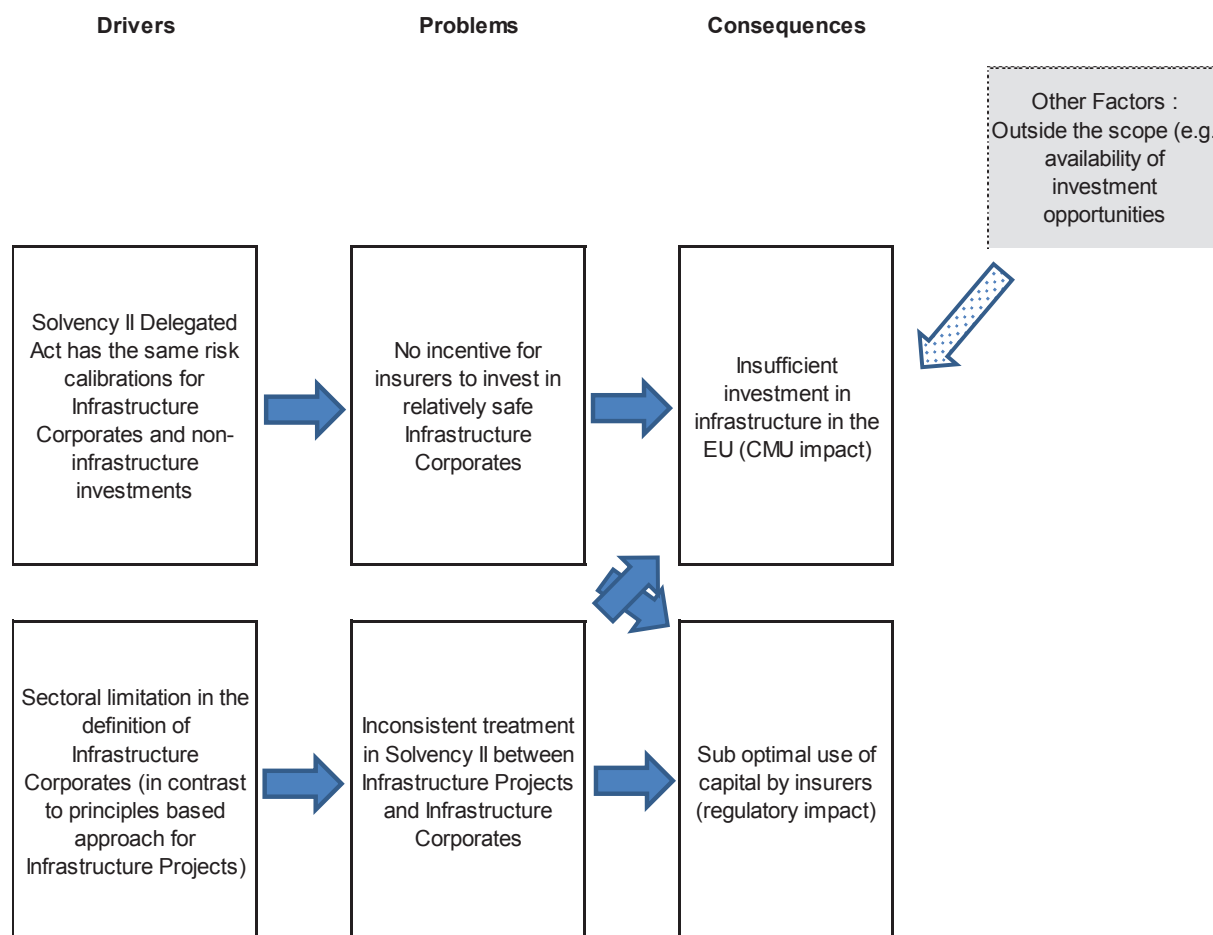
Drivers

Problems

Consequences

Other Factors : Outside the scope (e.g. availability of investment opportunities

Solvency II Delegated Act has the same risk calibrations for Infrastructure Corporates and non-infrastructure investments

No incentive for insurers to invest in relatively safe Infrastructure Corporates

Insufficient investment in infrastructure in the EU (CMU impact)

Sectoral limitation in the definition of Infrastructure Corporates (in contrast to principles based approach for Infrastructure Projects)

Inconsistent treatment in Solvency II between Infrastructure Projects and Infrastructure Corporates

Sub optimal use of capital by insurers (regulatory impact)